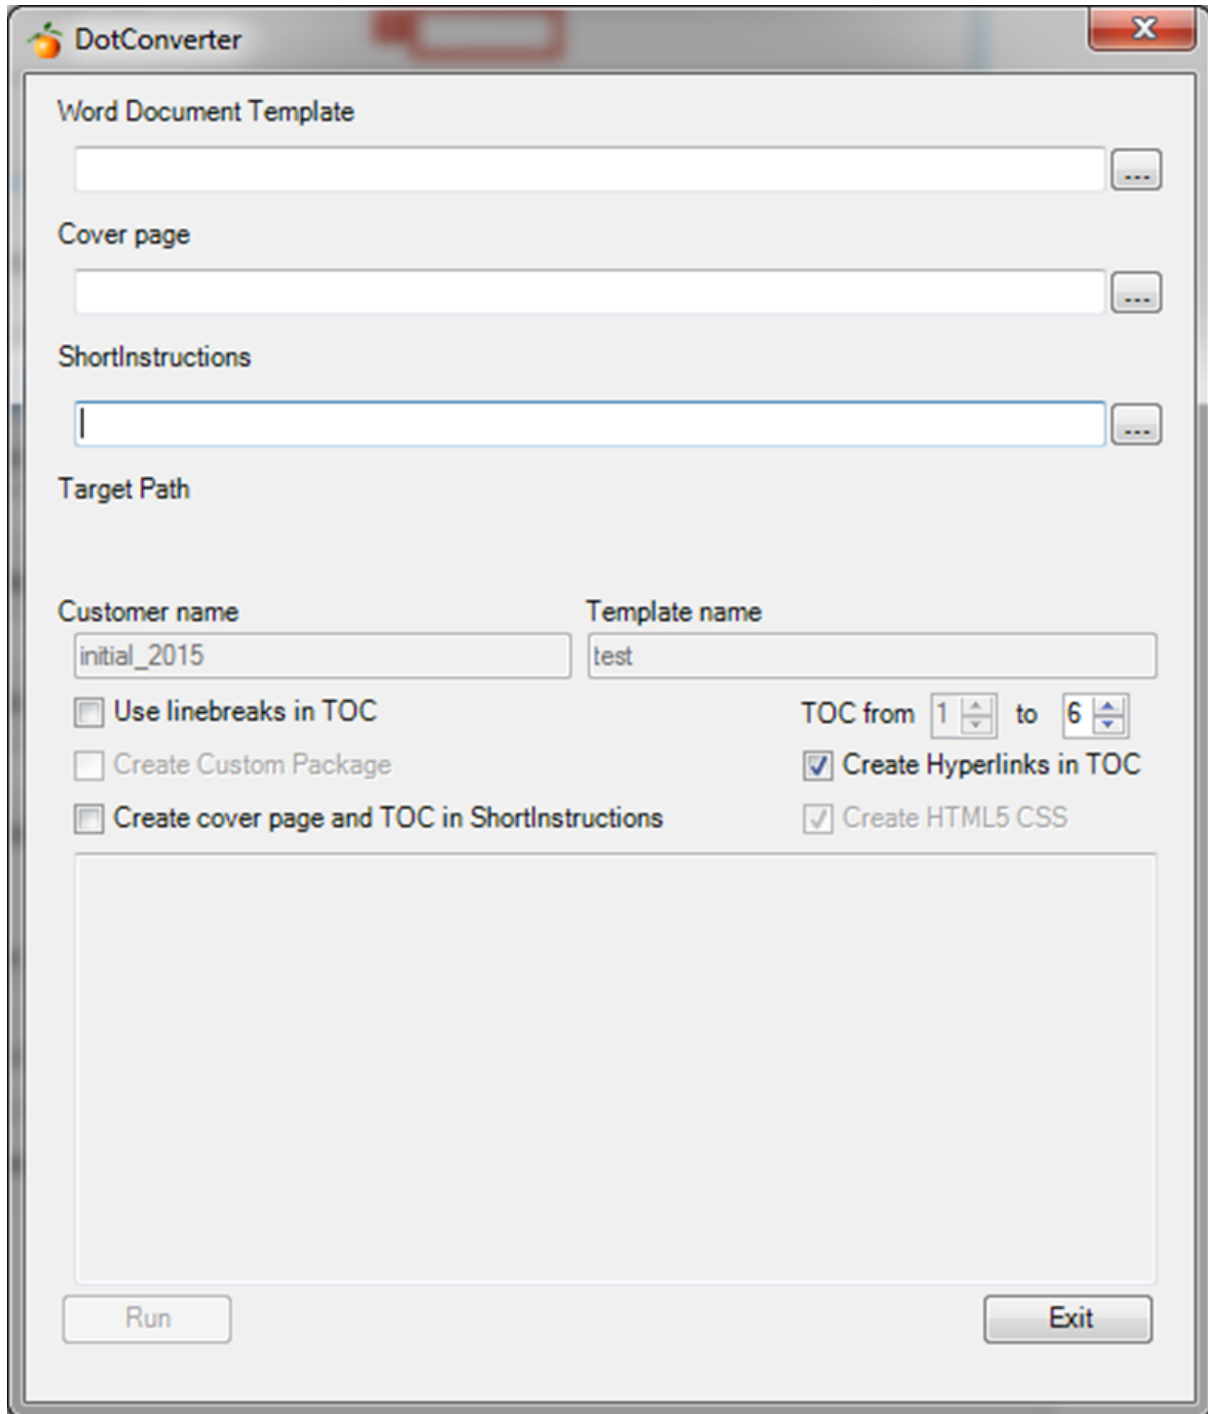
DotConverter

Word Document Template

...

Cover page

...

ShortInstructions

...

Target Path

Customer name

initial_2015

Template name

test

Use linebreaks in TOC

TOC from 1 to 6

Create Custom Package

Create Hyperlinks in TOC

Create cover page and TOC in ShortInstructions

Create HTML5 CSS

Run

Exit